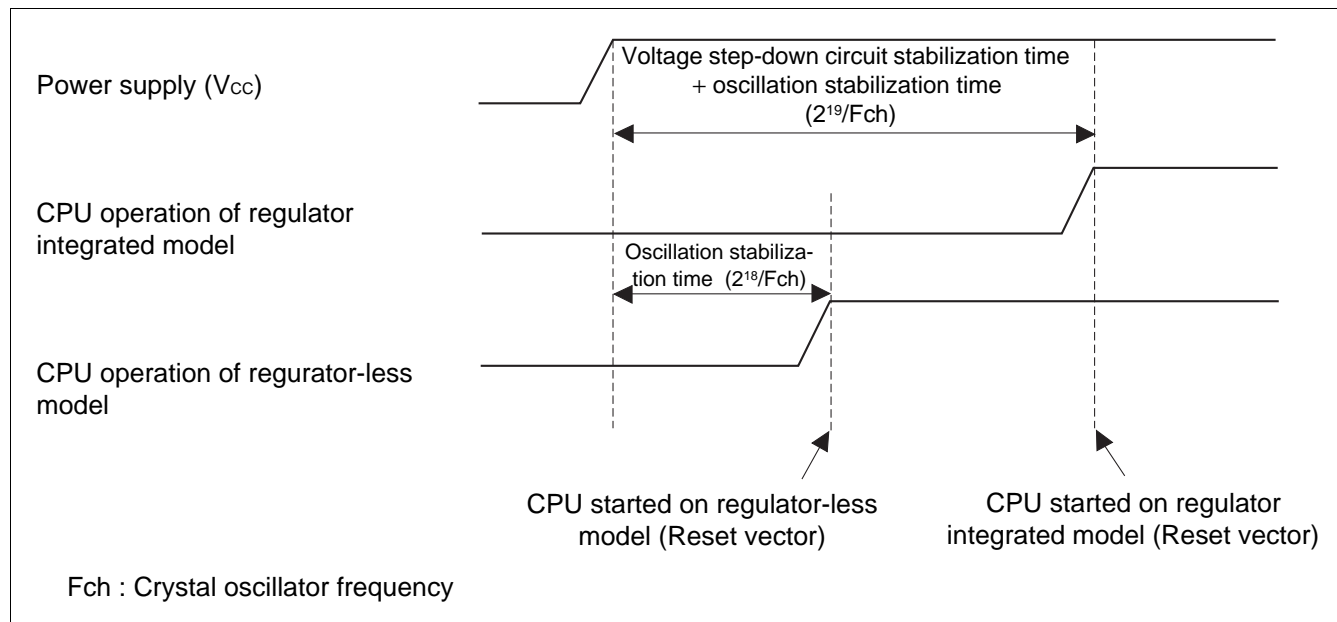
Power supply ($V_{CC}$)

Voltage step-down circuit stabilization time + oscillation stabilization time ($2^{19}$/Fch)

CPU operation of regulator integrated model

Oscillation stabilization time ($2^{18}$/Fch)

CPU operation of regurator-less model

CPU started on regulator-less model (Reset vector)

CPU started on regulator integrated model (Reset vector)

Fch : Crystal oscillator frequency